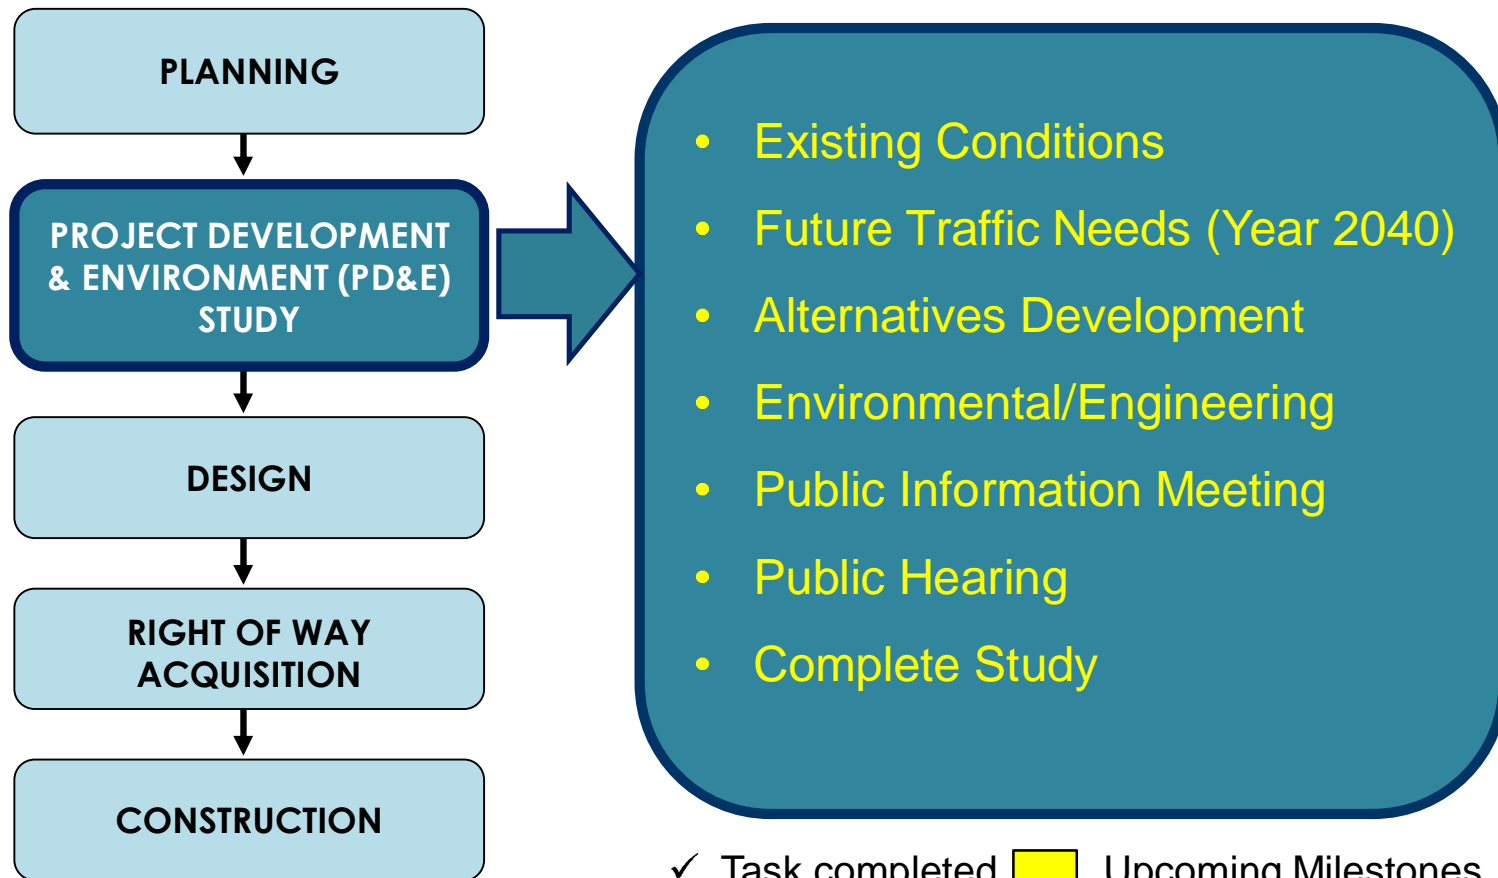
PLANNING

PROJECT DEVELOPMENT & ENVIRONMENT (PD&E) STUDY

DESIGN

RIGHT OF WAY ACQUISITION

CONSTRUCTION

- Existing Conditions
- Future Traffic Needs (Year 2040)
- Alternatives Development
- Environmental/Engineering
- Public Information Meeting
- Public Hearing
- Complete Study

✓ Task completed Upcoming Milestones